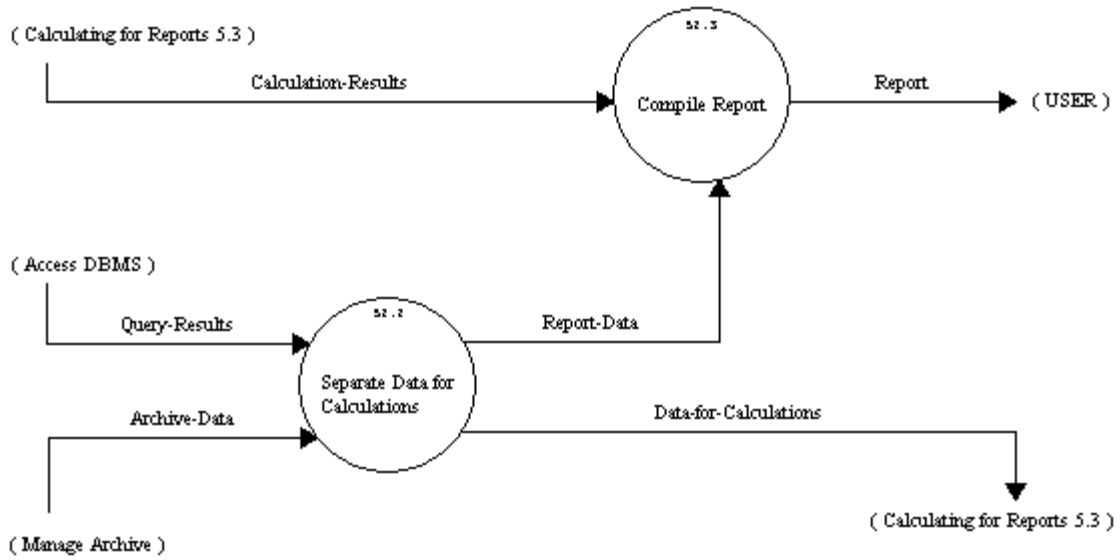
( Calculating for Reports 5.3 )

Calculation-Results

5.2.3

Compile Report

Report

( USER )

( Access DBMS )

Query-Results

5.2.2

Separate Data for Calculations

Report-Data

Archive-Data

Data-for-Calculations

( Calculating for Reports 5.3 )

( Manage Archive )